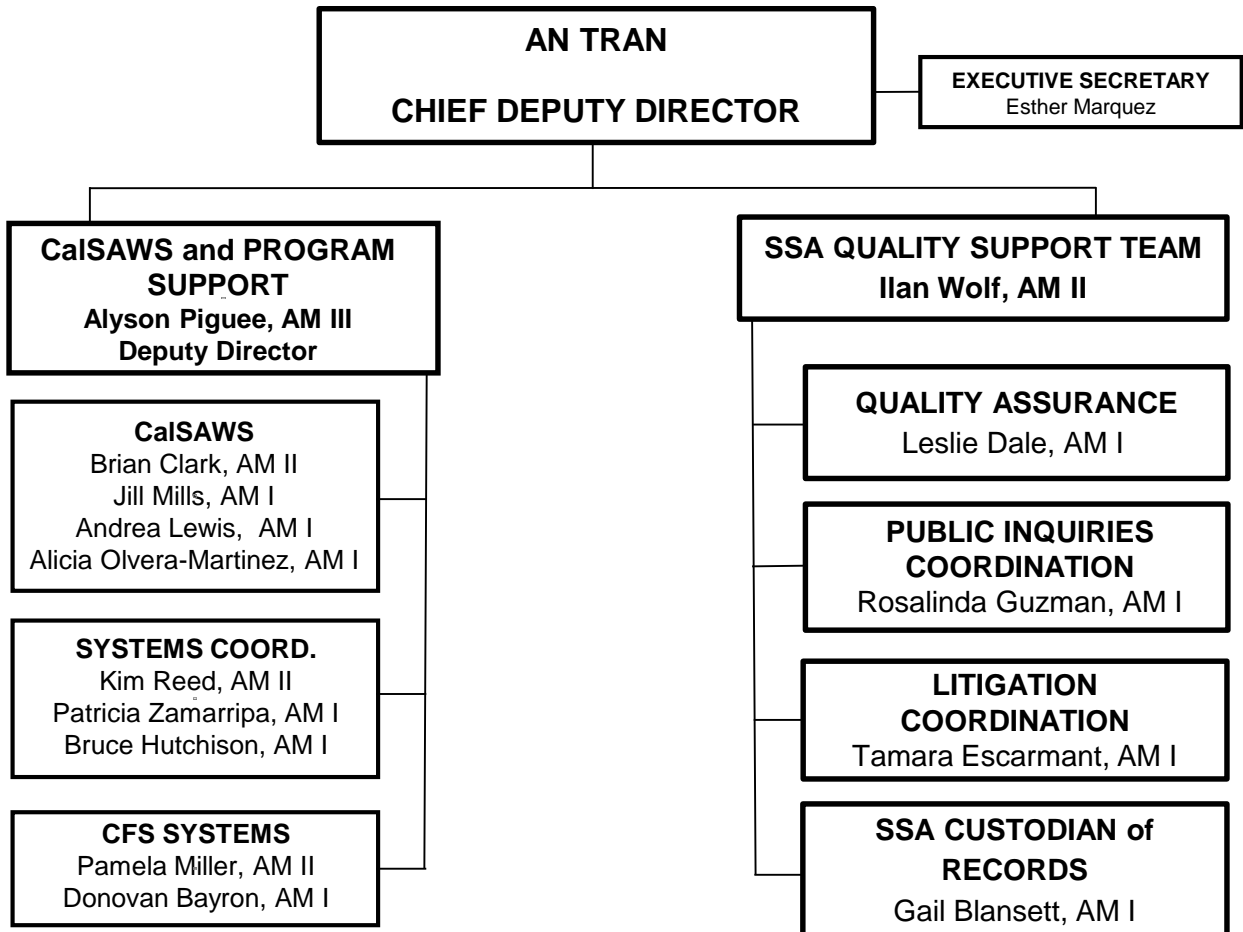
AN TRAN

CHIEF DEPUTY DIRECTOR

EXECUTIVE SECRETARY
Esther Marquez

CalSAWS and PROGRAM SUPPORT
Alyson Piguee, AM III
Deputy Director

CalSAWS
Brian Clark, AM II
Jill Mills, AM I
Andrea Lewis, AM I
Alicia Olvera-Martinez, AM I

SYSTEMS COORD.
Kim Reed, AM II
Patricia Zamarripa, AM I
Bruce Hutchison, AM I

CFS SYSTEMS
Pamela Miller, AM II
Donovan Bayron, AM I

SSA QUALITY SUPPORT TEAM
Ilan Wolf, AM II

QUALITY ASSURANCE
Leslie Dale, AM I

PUBLIC INQUIRIES COORDINATION
Rosalinda Guzman, AM I

LITIGATION COORDINATION
Tamara Escarmant, AM I

SSA CUSTODIAN of RECORDS
Gail Blansett, AM I